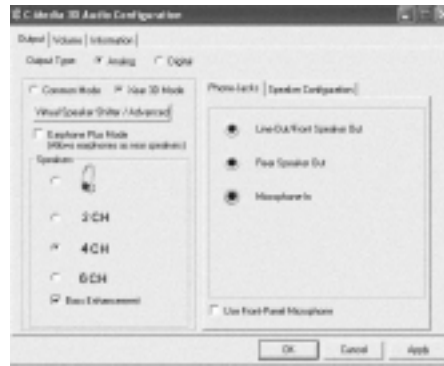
C-Media 3D Audio Configuration

Output | Volume | Information |

Output Type: Analog Digital

Common Mode Rear 3D Mode

Virtual Speaker Shifter / Advanced

Earphone Plus Mode (Allows earphones as rear speakers)

Speakers

2 CH

4 CH

6 CH

Bass Enhancement

Phone Jacks | Speaker Configuration |

Line-Out/Front Speaker Out

Rear Speaker Out

Microphone In

Use Front-Panel Microphone

OK Cancel Apply